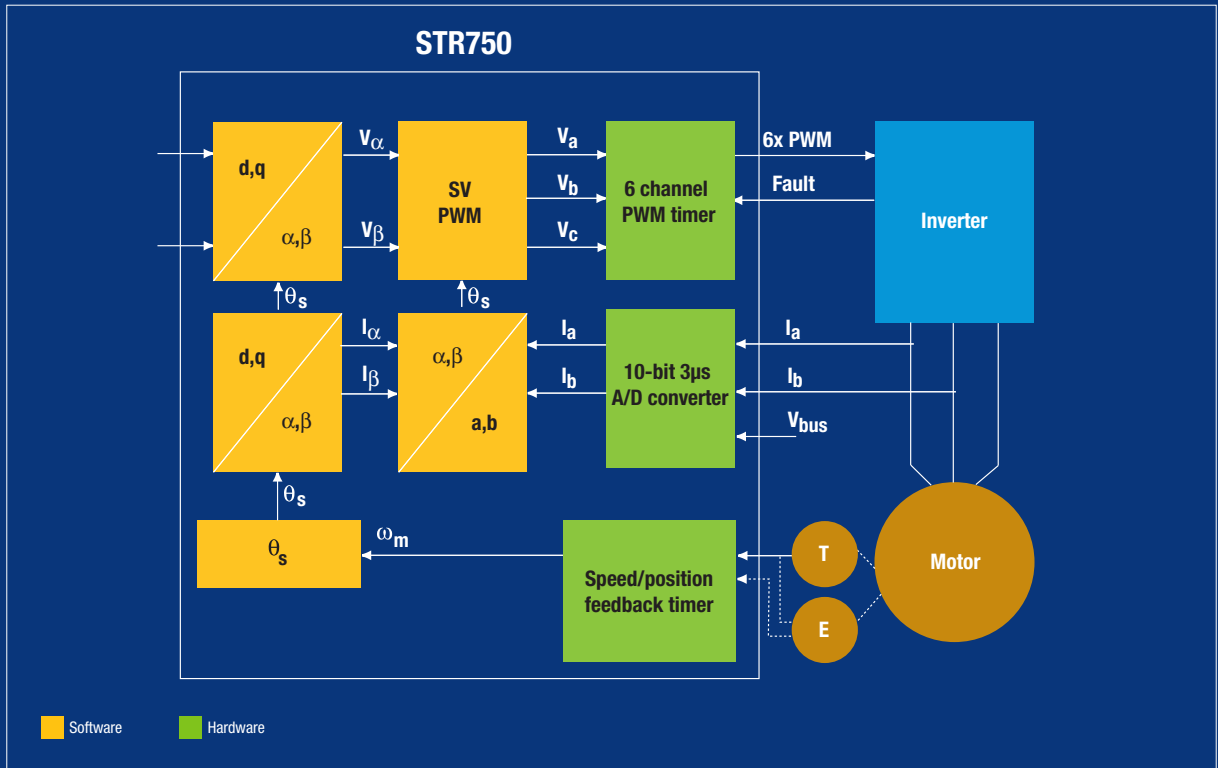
STR750

d,q

$\alpha,\beta$

$V_\alpha$

$V_\beta$

SV PWM

$V_a$

$V_b$

$V_c$

6 channel PWM timer

6x PWM

Fault

Inverter

$\theta_s$

$\theta_s$

d,q

$\alpha,\beta$

$I_\alpha$

$I_\beta$

$\alpha,\beta$

a,b

$I_a$

$I_b$

10-bit 3µs A/D converter

$I_a$

$I_b$

$V_{bus}$

$\theta_s$

$\theta_s$

$\omega_m$

Speed/position feedback timer

T

E

Motor

Software

Hardware